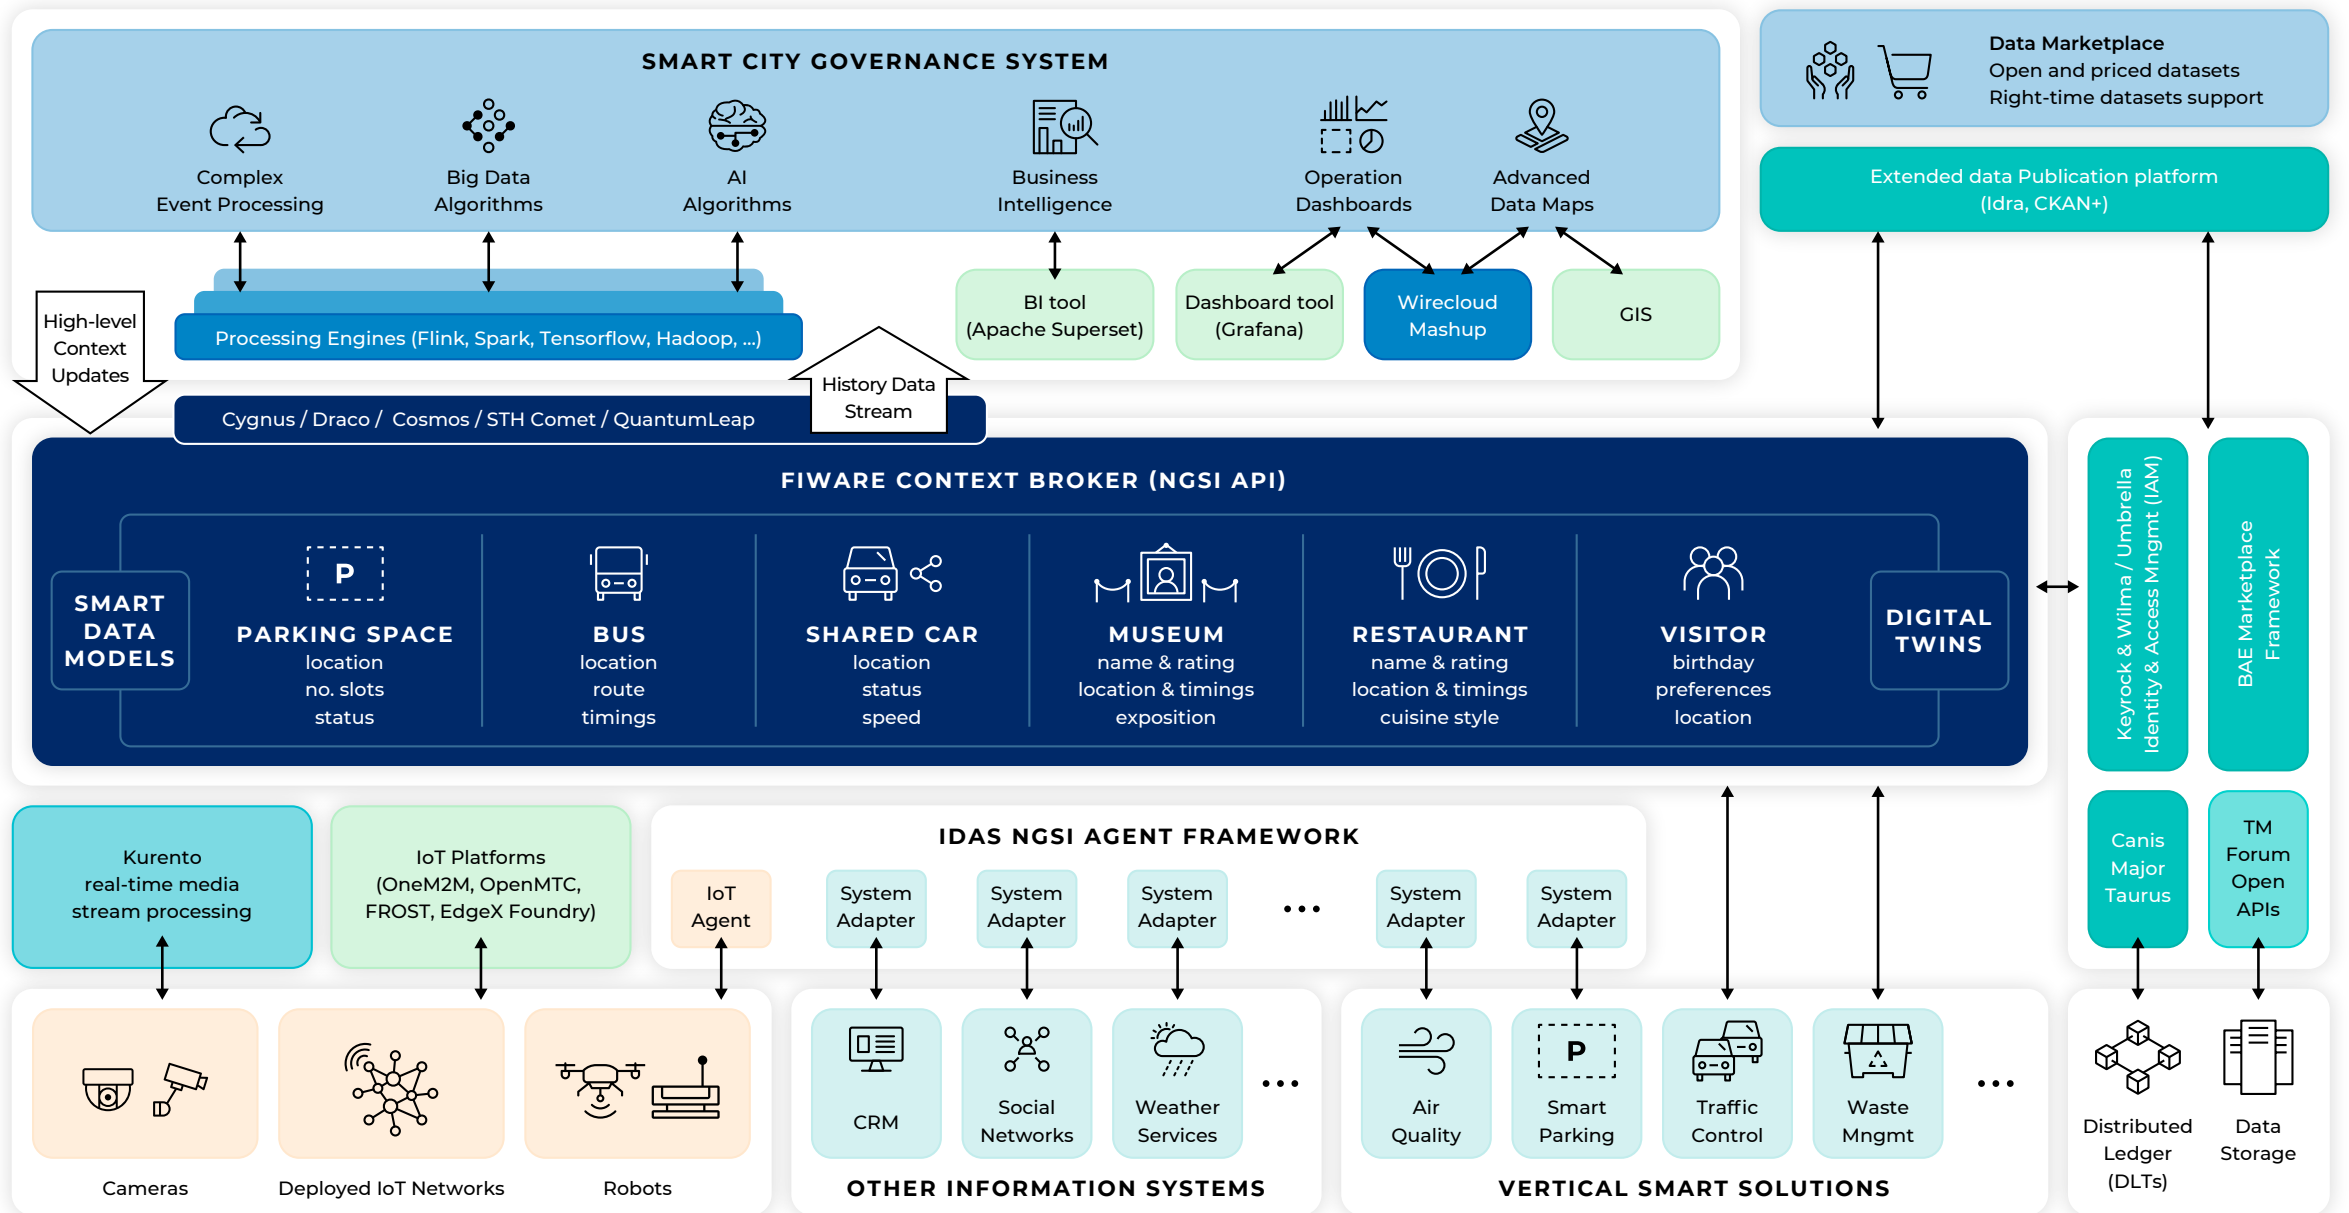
SMART CITY GOVERNANCE SYSTEM

Complex Event Processing

Big Data Algorithms

AI Algorithms

Business Intelligence

Operation Dashboards

Advanced Data Maps

Data Marketplace
Open and priced datasets
Right-time datasets support

Extended data Publication platform (Idra, CKAN+)

Processing Engines (Flink, Spark, Tensorflow, Hadoop, ...)

BI tool (Apache Superset)

Dashboard tool (Grafana)

Wirecloud Mashup

GIS

High-level Context Updates

History Data Stream

Cygnus / Draco / Cosmos / STH Comet / QuantumLeap

FIWARE CONTEXT BROKER (NGSI API)

SMART DATA MODELS

P

PARKING SPACE
location
no. slots
status

BUS
location
route
timings

SHARED CAR
location
status
speed

MUSEUM
name & rating
location & timings
exposition

RESTAURANT
name & rating
location & timings
cuisine style

VISITOR
birthday
preferences
location

DIGITAL TWINS

Keyrock & Wilma / Umbrella
Identity & Access Mngmt (IAM)

BAE Marketplace Framework

Canis Major Taurus

TM Forum Open APIs

Kurento real-time media stream processing

IoT Platforms (OneM2M, OpenMTC, FROST, EdgeX Foundry)

IDAS NGSI AGENT FRAMEWORK

IoT Agent

System Adapter

System Adapter

System Adapter

...

System Adapter

System Adapter

Cameras

Deployed IoT Networks

Robots

CRM

Social Networks

Weather Services

...

OTHER INFORMATION SYSTEMS

Air Quality

P

Smart Parking

Traffic Control

Waste Mngmt

...

VERTICAL SMART SOLUTIONS

Distributed Ledger (DLTs)

Data Storage